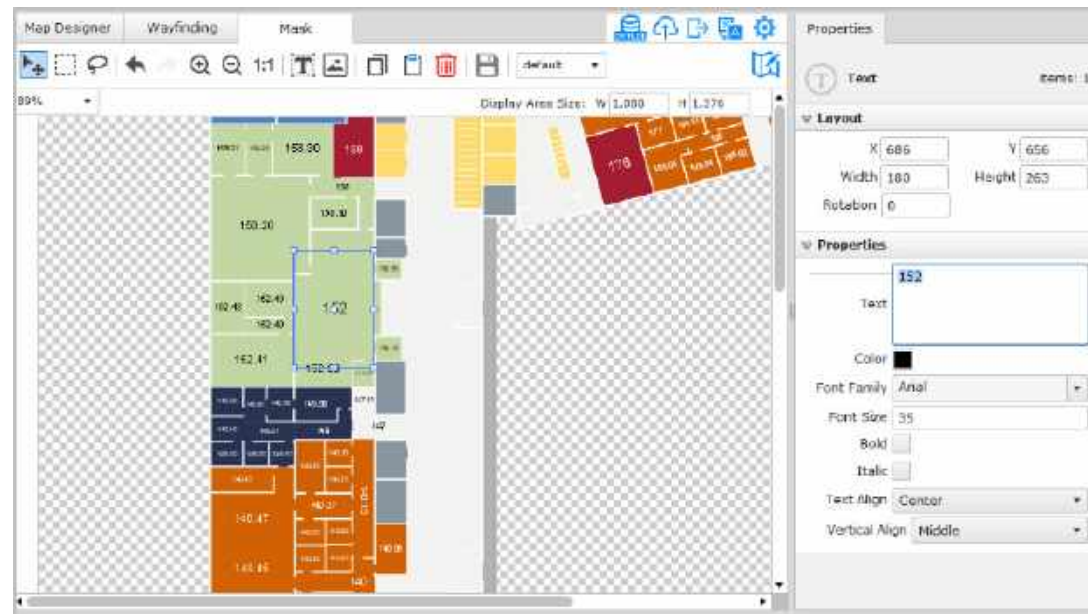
Map Designer Wayfinding Mask

1:1 default

89%

Display Area Size: W 1,080 H 1,376

158.90 158 150.30 150.32 152 162.40 162.48 162.40 152.41 152.53 176 140.47 140.46

Properties

Text Items: 1

Layout

X 686 Y 656

Width 180 Height 263

Rotation 0

Properties

Text 152

Color

Font Family Arial

Font Size 35

Bold

Italic

Text Align Center

Vertical Align Middle